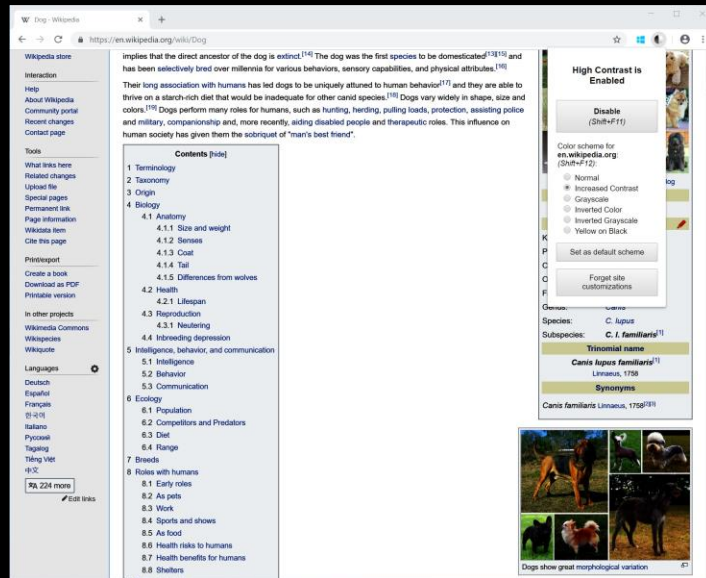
Dog - Wikipedia
https://en.wikipedia.org/wiki/Dog

Wikipedia store

Interaction
Help
About Wikipedia
Community portal
Recent changes
Contact page

Tools
What links here
Related changes
Upload file
Special pages
Permanent link
Page information
Wikidata item
Cite this page

Print/export
Create a book
Download as PDF
Printable version

In other projects
Wikimedia Commons
Wikispecies
Wikiquote

Languages
Deutsch
Español
Français
한국어
Italiano
Русский
Tagalog
Tiếng Việt
中文
224 more
Edit links

implies that the direct ancestor of the dog is extinct.[14] The dog was the first species to be domesticated[13][15] and has been selectively bred over millennia for various behaviors, sensory capabilities, and physical attributes.[16]

Their long association with humans has led dogs to be uniquely attuned to human behavior[17] and they are able to thrive on a starch-rich diet that would be inadequate for other canid species.[18] Dogs vary widely in shape, size and colors.[19] Dogs perform many roles for humans, such as hunting, herding, pulling loads, protection, assisting police and military, companionship and, more recently, aiding disabled people and therapeutic roles. This influence on human society has given them the sobriquet of "man's best friend".

Contents [hide]
1 Terminology
2 Taxonomy
3 Origin
4 Biology
4.1 Anatomy
4.1.1 Size and weight
4.1.2 Senses
4.1.3 Coat
4.1.4 Tail
4.1.5 Differences from wolves
4.2 Health
4.2.1 Lifespan
4.3 Reproduction
4.3.1 Neutering
4.4 Inbreeding depression
5 Intelligence, behavior, and communication
5.1 Intelligence
5.2 Behavior
5.3 Communication
6 Ecology
6.1 Population
6.2 Competitors and Predators
6.3 Diet
6.4 Range
7 Breeds
8 Roles with humans
8.1 Early roles
8.2 As pets
8.3 Work
8.4 Sports and shows
8.5 As food
8.6 Health risks to humans
8.7 Health benefits for humans
8.8 Shelters

High Contrast is Enabled
Disable
(Shift+F11)
Color scheme for en.wikipedia.org:
(Shift+F12)
Normal
Increased Contrast
Grayscale
Inverted Color
Inverted Grayscale
Yellow on Black
Set as default scheme
Forget site customizations

log
K
P
C
C
F
Genus: Canis
Species: C. lupus
Subspecies: C. l. familiaris[1]
Trinomial name
Canis lupus familiaris[1]
Linnaeus, 1758
Synonyms
Canis familiaris Linnaeus, 1758[2][3]

Dogs show great morphological variation